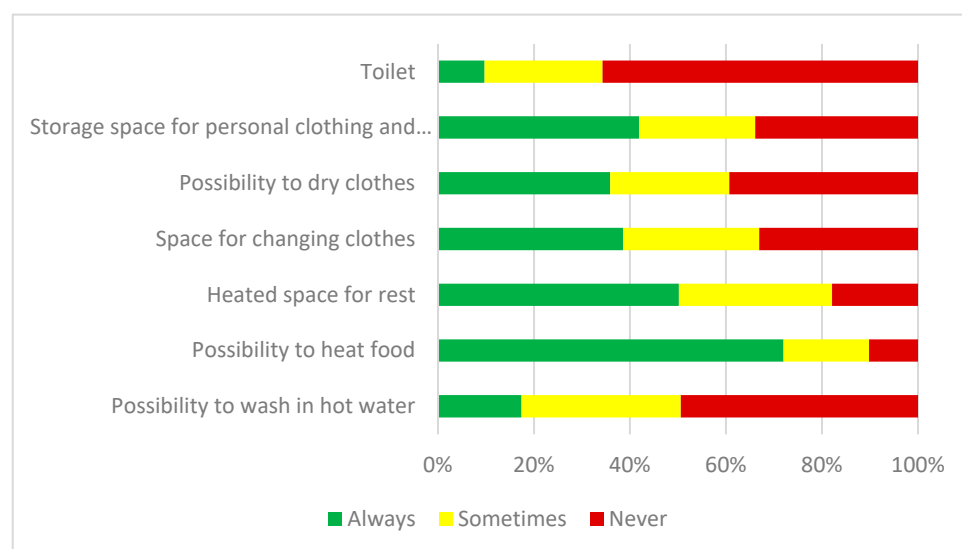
Toilet
Storage space for personal clothing and…
Possibility to dry clothes
Space for changing clothes
Heated space for rest
Possibility to heat food
Possibility to wash in hot water

0%
20%
40%
60%
80%
100%

Always
Sometimes
Never